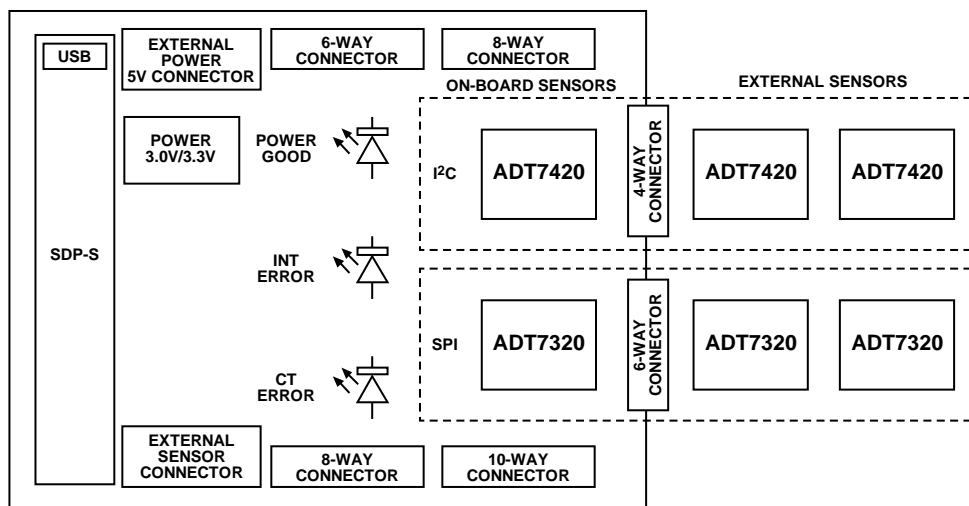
USB

SDP-S

EXTERNAL POWER 5V CONNECTOR

6-WAY CONNECTOR

8-WAY CONNECTOR

ON-BOARD SENSORS

EXTERNAL SENSORS

POWER 3.0V/3.3V

POWER GOOD

$I^2C$

ADT7420

4-WAY CONNECTOR

ADT7420

ADT7420

INT ERROR

SPI

ADT7320

6-WAY CONNECTOR

ADT7320

ADT7320

CT ERROR

EXTERNAL SENSOR CONNECTOR

8-WAY CONNECTOR

10-WAY CONNECTOR